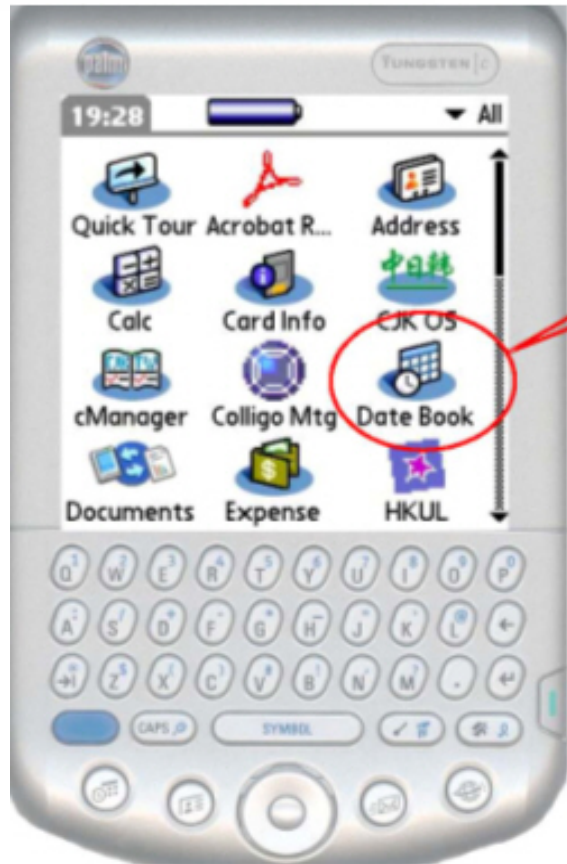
palm

TUNGSTEN | C

19:28

▾ All

Quick Tour
Acrobat R...
Address
Calc
Card Info
中日韩
CJK OS
cManager
Colligo Mtg
Date Book
Documents
Expense
HKUL

Q W E R T Y U I O P
A S D F G H J K L
Z X C V B N M

CAPS
SYMBOL